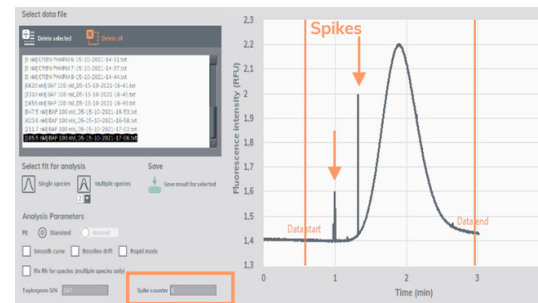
Select data file

Delete selected

Delete all

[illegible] CTEW PHARM B-15-10-2021-14-31.txt
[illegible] CTEW PHARM B-15-10-2021-14-37.txt
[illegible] CTEW PHARM B-15-10-2021-14-44.txt
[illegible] BAP 100 nM_DS-15-10-2021-16-37.txt
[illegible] BAP 100 nM_DS-15-10-2021-16-41.txt
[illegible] BAP 100 nM_DS-15-10-2021-16-48.txt
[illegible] BAP 100 nM_DS-15-10-2021-16-53.txt
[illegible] BAP 100 nM_DS-15-10-2021-16-58.txt
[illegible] BAP 100 nM_DS-15-10-2021-17-02.txt
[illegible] BAP 100 nM_DS-15-10-2021-17-06.txt

Select fit for analysis

Single species

Multiple species

2

Save

Save result for selected

Analysis Parameters

Fit:

Standard

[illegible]

Smooth curve

Baseline drift

Rapid mode

Fix Rh for species (multiple species only)

Taylorgram S/N:

Spike counter

Spikes

Data start

Data end

Fluorescence intensity (RFU)

Time (min)

2,3
2,2
2,1
2
1,9
1,8
1,7
1,6
1,5
1,4
1,3

0
1
2
3
4